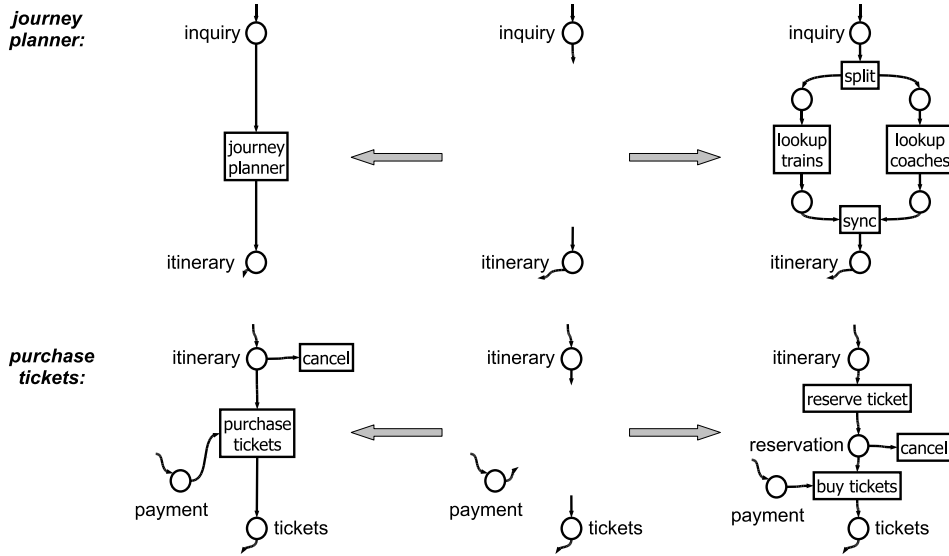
journey planner:

inquiry

journey planner

itinerary

inquiry

itinerary

inquiry

split

lookup trains

lookup coaches

sync

itinerary

purchase tickets:

itinerary

cancel

purchase tickets

payment

tickets

itinerary

payment

tickets

itinerary

reserve ticket

reservation

cancel

payment

buy tickets

tickets